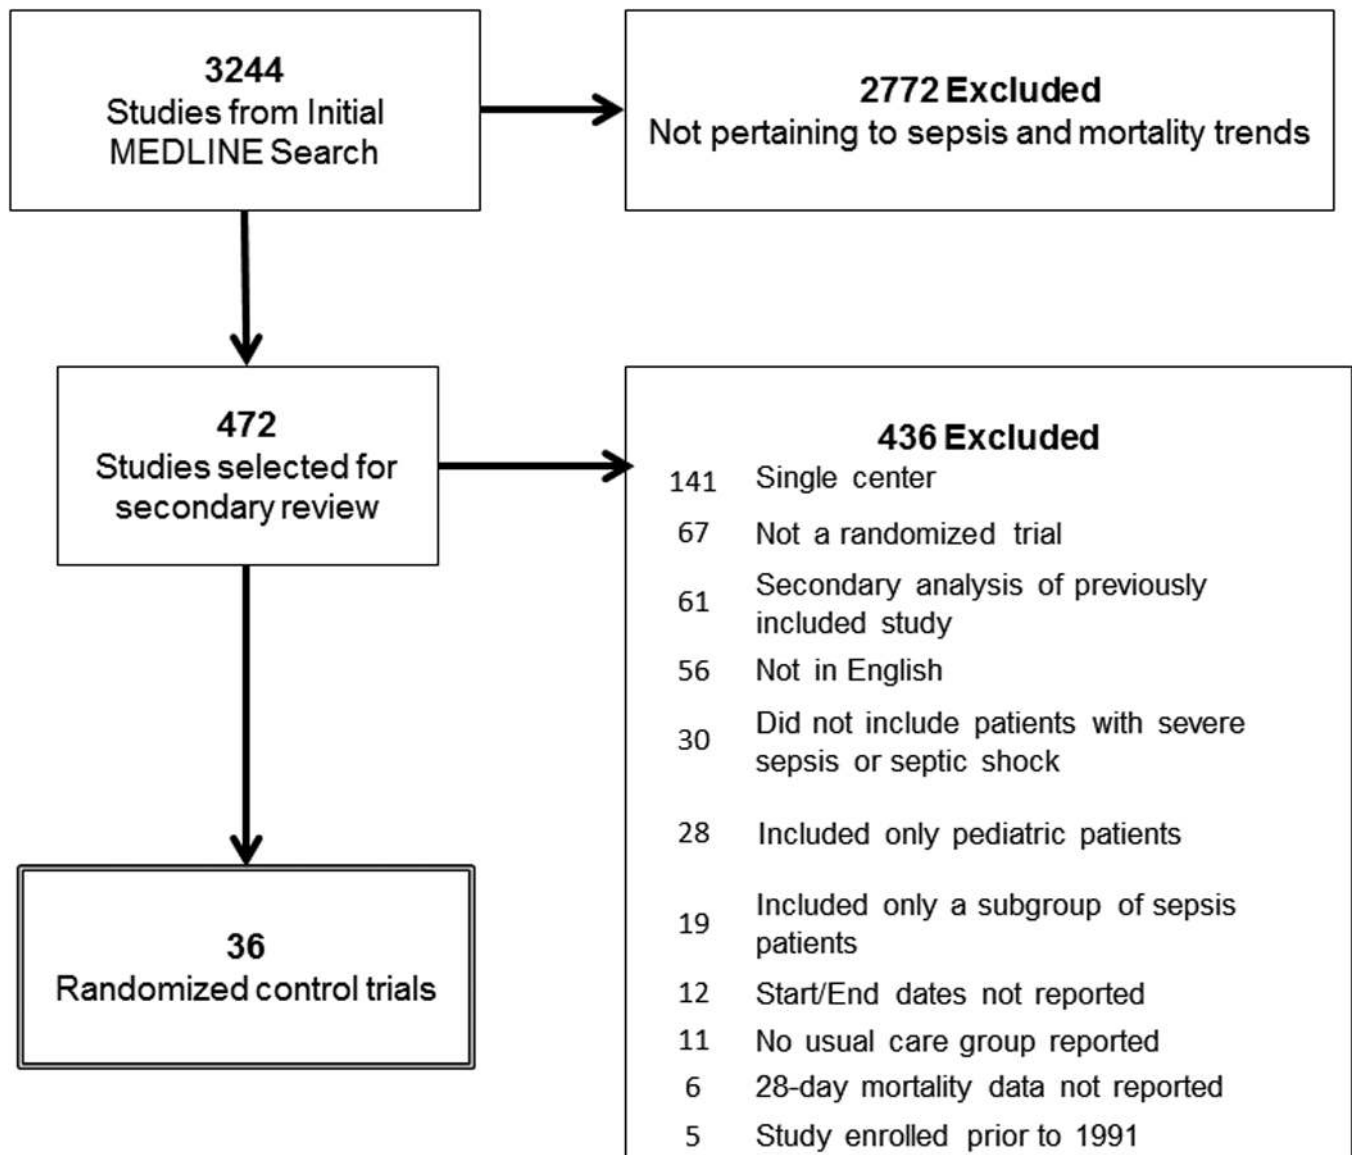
3244
Studies from Initial MEDLINE Search

2772 Excluded
Not pertaining to sepsis and mortality trends

472
Studies selected for secondary review

436 Excluded
141 Single center
67 Not a randomized trial
61 Secondary analysis of previously included study
56 Not in English
30 Did not include patients with severe sepsis or septic shock
28 Included only pediatric patients
19 Included only a subgroup of sepsis patients
12 Start/End dates not reported
11 No usual care group reported
6 28-day mortality data not reported
5 Study enrolled prior to 1991

36
Randomized control trials